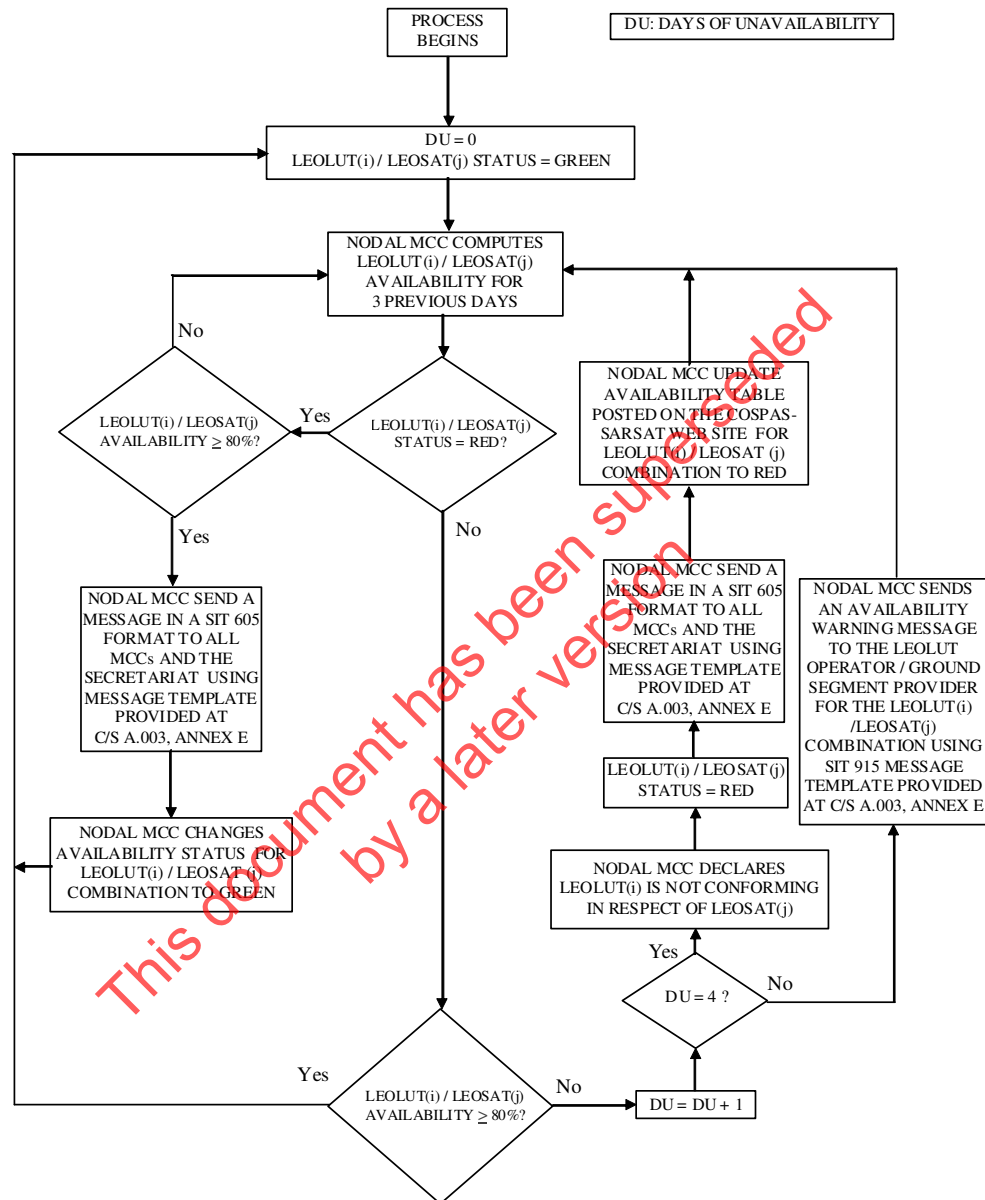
PROCESS BEGINS

DU: DAYS OF UNAVAILABILITY

DU = 0
LEOLUT(i) / LEOSAT(j) STATUS = GREEN

NODAL MCC COMPUTES LEOLUT(i) / LEOSAT(j) AVAILABILITY FOR 3 PREVIOUS DAYS

No

LEOLUT(i) / LEOSAT(j) AVAILABILITY $\geq$ 80%?

Yes

LEOLUT(i) / LEOSAT(j) STATUS = RED?

Yes

No

NODAL MCC SEND A MESSAGE IN A SIT 605 FORMAT TO ALL MCCs AND THE SECRETARIAT USING MESSAGE TEMPLATE PROVIDED AT C/S A.003, ANNEX E

NODAL MCC CHANGES AVAILABILITY STATUS FOR LEOLUT(i) / LEOSAT (j) COMBINATION TO GREEN

NODAL MCC UPDATE AVAILABILITY TABLE POSTED ON THE COSPAS-SARSAT WEB SITE FOR LEOLUT(i) / LEOSAT (j) COMBINATION TO RED

NODAL MCC SEND A MESSAGE IN A SIT 605 FORMAT TO ALL MCCs AND THE SECRETARIAT USING MESSAGE TEMPLATE PROVIDED AT C/S A.003, ANNEX E

LEOLUT(i) / LEOSAT(j) STATUS = RED

NODAL MCC DECLARES LEOLUT(i) IS NOT CONFORMING IN RESPECT OF LEOSAT(j)

NODAL MCC SENDS AN AVAILABILITY WARNING MESSAGE TO THE LEOLUT OPERATOR / GROUND SEGMENT PROVIDER FOR THE LEOLUT(i) /LEOSAT(j) COMBINATION USING SIT 915 MESSAGE TEMPLATE PROVIDED AT C/S A.003, ANNEX E

Yes

DU = 4 ?

No

Yes

LEOLUT(i) / LEOSAT(j) AVAILABILITY $\geq$ 80%?

No

DU = DU + 1

This document has been superseded by a later version